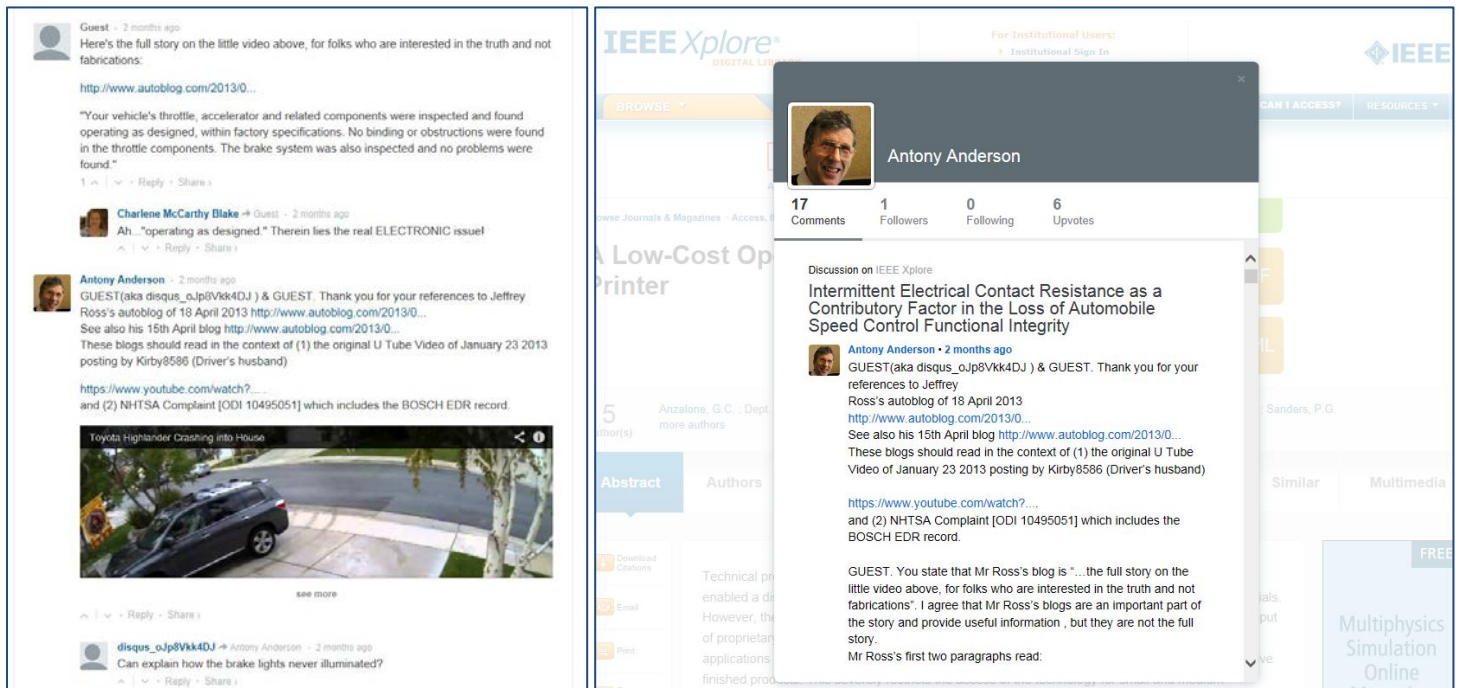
Guest · 2 months ago
Here's the full story on the little video above, for folks who are interested in the truth and not fabrications:

http://www.autoblog.com/2013/0...

"Your vehicle's throttle, accelerator and related components were inspected and found operating as designed, within factory specifications. No binding or obstructions were found in the throttle components. The brake system was also inspected and no problems were found."

1 ^ | v · Reply · Share ›

Charlene McCarthy Blake → Guest · 2 months ago
Ah..."operating as designed." Therein lies the real ELECTRONIC issue!
^ | v · Reply · Share ›

Antony Anderson · 2 months ago
GUEST(aka disqus_oJp8Vkk4DJ ) & GUEST. Thank you for your references to Jeffrey Ross's autoblog of 18 April 2013 http://www.autoblog.com/2013/0...
See also his 15th April blog http://www.autoblog.com/2013/0...
These blogs should read in the context of (1) the original U Tube Video of January 23 2013 posting by Kirby8586 (Driver's husband)

https://www.youtube.com/watch?....
and (2) NHTSA Complaint [ODI 10495051] which includes the BOSCH EDR record.

Toyota Highlander Crashing into House

see more

^ | v · Reply · Share ›

disqus_oJp8Vkk4DJ → Antony Anderson · 2 months ago
Can explain how the brake lights never illuminated?
^ | v · Reply · Share ›

IEEE Xplore DIGITAL LIBRARY

For Institutional Users:
› Institutional Sign In

IEEE

BROWSE

CAN I ACCESS?

RESOURCES

Browse Journals & Magazines › Access,

A Low-Cost Op
Printer

5
Author(s)

Anzalone, G.C. ; Dept.
more authors

Sanders, P.G.

Abstract

Authors

Similar

Multimedia

Download Citations

Email

Print

Technical pr
enabled a di
However, the
of proprietar
applications
finished products.

FREE

Multiphysics Simulation Online

×

Antony Anderson

17
Comments

1
Followers

0
Following

6
Upvotes

Discussion on IEEE Xplore

Intermittent Electrical Contact Resistance as a Contributory Factor in the Loss of Automobile Speed Control Functional Integrity

Antony Anderson • 2 months ago
GUEST(aka disqus_oJp8Vkk4DJ ) & GUEST. Thank you for your references to Jeffrey
Ross's autoblog of 18 April 2013
http://www.autoblog.com/2013/0...
See also his 15th April blog http://www.autoblog.com/2013/0...
These blogs should read in the context of (1) these original U Tube Video of January 23 2013 posting by Kirby8586 (Driver's husband)

https://www.youtube.com/watch?....
and (2) NHTSA Complaint [ODI 10495051] which includes the BOSCH EDR record.

GUEST. You state that Mr Ross's blog is "...the full story on the little video above, for folks who are interested in the truth and not fabrications". I agree that Mr Ross's blogs are an important part of the story and provide useful information , but they are not the full story.
Mr Ross's first two paragraphs read: